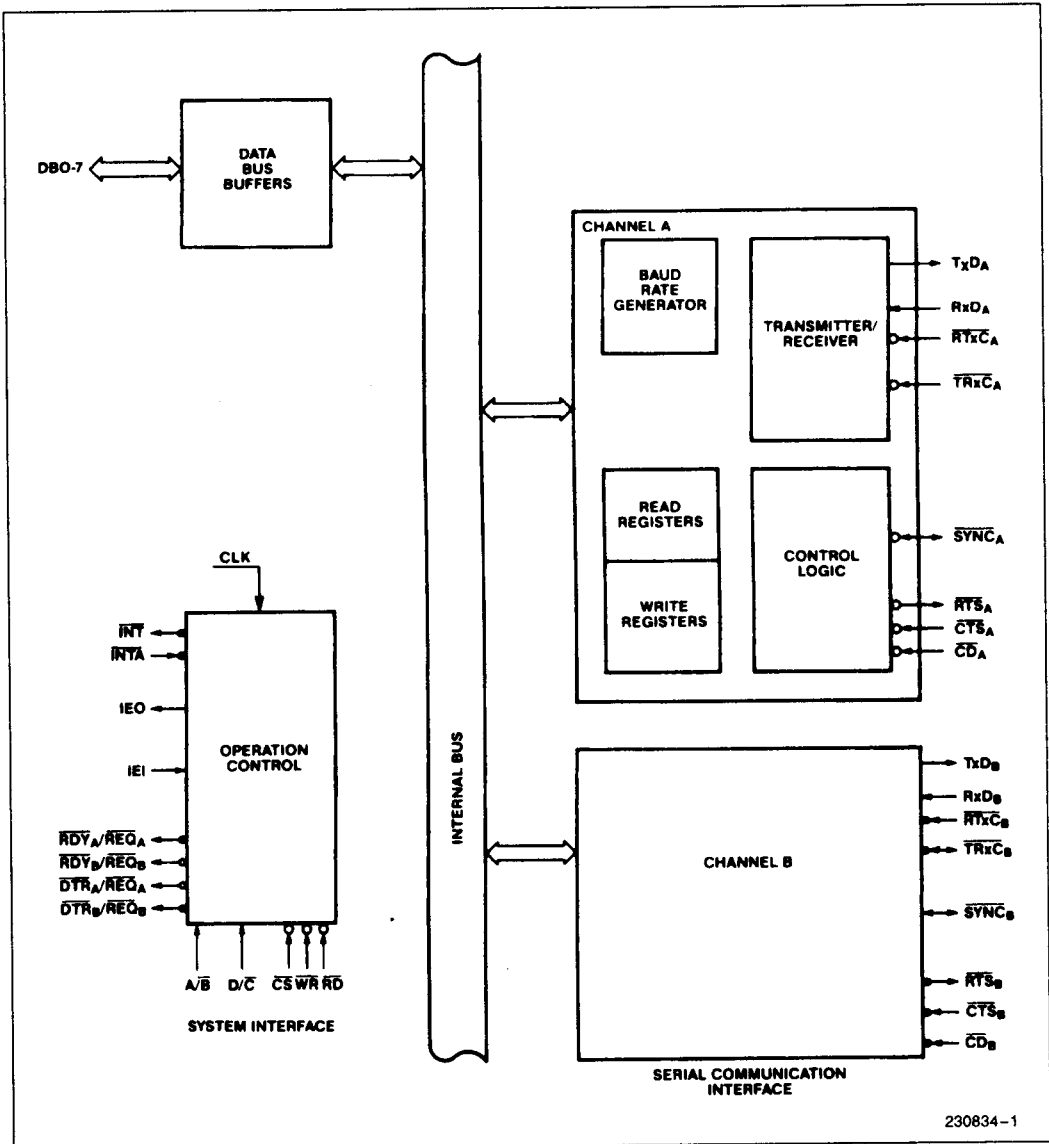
DBO-7

DATA BUS BUFFERS

INTERNAL BUS

CHANNEL A

BAUD RATE GENERATOR

TRANSMITTER/ RECEIVER

$T_XD_A$

$RxD_A$

$\overline{RTxC_A}$

$\overline{TRxC_A}$

READ REGISTERS

WRITE REGISTERS

CONTROL LOGIC

$\overline{SYNC_A}$

$\overline{RTS_A}$

$\overline{CTS_A}$

$\overline{CD_A}$

CLK

$\overline{INT}$

$\overline{INTA}$

IEO

IEI

OPERATION CONTROL

$\overline{RDY_A}/\overline{REQ_A}$

$\overline{RDY_B}/\overline{REQ_B}$

$\overline{DTR_A}/\overline{REQ_A}$

$\overline{DTR_B}/\overline{REQ_B}$

$A/\overline{B}$

$D/\overline{C}$

$\overline{CS}$ $\overline{WR}$ $\overline{RD}$

SYSTEM INTERFACE

CHANNEL B

$TxD_B$

$RxD_B$

$\overline{RTxC_B}$

$\overline{TRxC_B}$

$\overline{SYNC_B}$

$\overline{RTS_B}$

$\overline{CTS_B}$

$\overline{CD_B}$

SERIAL COMMUNICATION INTERFACE

230834–1